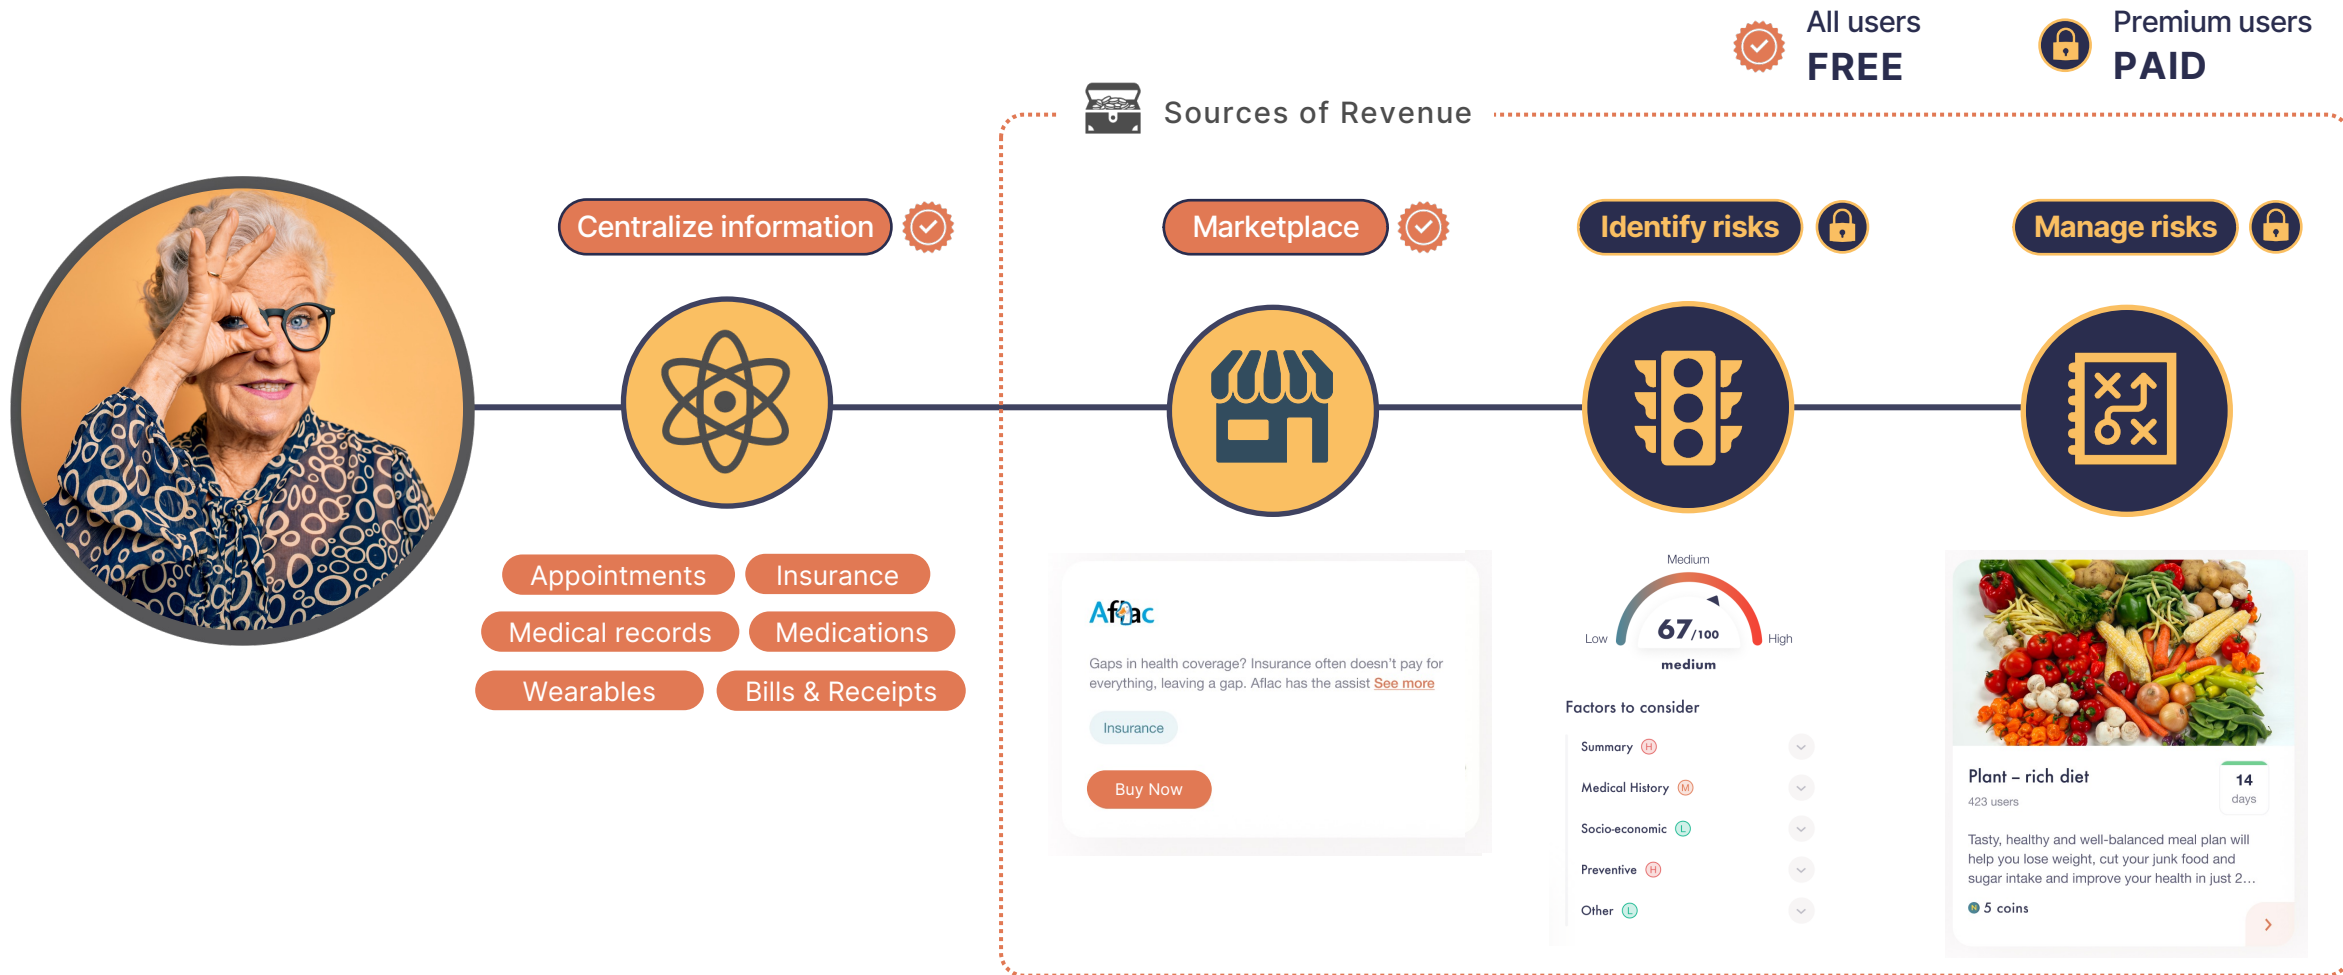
All users
FREE

Premium users
PAID

Sources of Revenue

Centralize information

Marketplace

Identify risks

Manage risks

Appointments
Insurance
Medical records
Medications
Wearables
Bills & Receipts

Aflac

Gaps in health coverage? Insurance often doesn't pay for everything, leaving a gap. Aflac has the assist See more

Insurance

Buy Now

Medium
Low
High
67/100
medium

Factors to consider

Summary H
Medical History M
Socio-economic L
Preventive H
Other L

Plant – rich diet
423 users
14
days

Tasty, healthy and well-balanced meal plan will help you lose weight, cut your junk food and sugar intake and improve your health in just 2…

5 coins